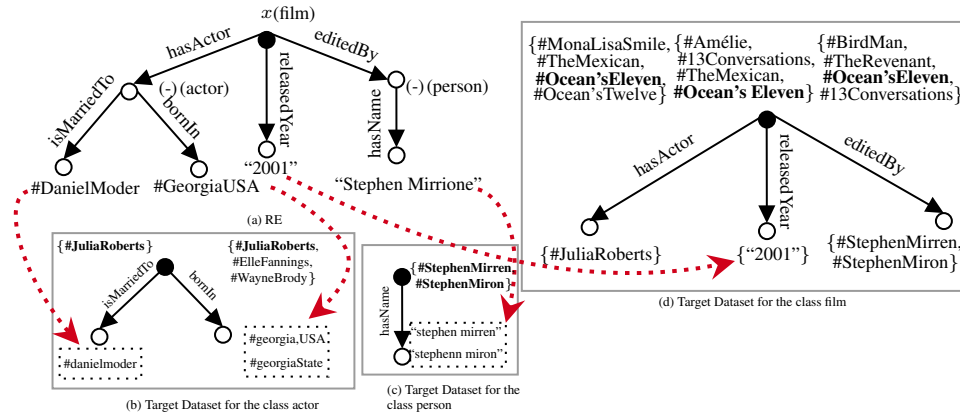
$x$(film)

hasActor

releasedYear

editedBy

isMarriedTo

(-) (actor)

bornIn

(-) (person)

hasName

#DanielModer

#GeorgiaUSA

"2001"

"Stephen Mirrione"

(a) RE

{#JuliaRoberts}

{#JuliaRoberts, #ElleFannings, #WayneBrody}

isMarriedTo

bornIn

#danielmoder

#georgia,USA

#georgiaState

(b) Target Dataset for the class actor

{#StephenMirren, #StephenMiron}

hasName

"stephen mirren"

"stephenn miron"

(c) Target Dataset for the class person

{#MonaLisaSmile, #TheMexican, #Ocean'sEleven, #Ocean'sTwelve}

{#Amélie, #13Conversations, #TheMexican, #Ocean's Eleven}

{#BirdMan, #TheRevenant, #Ocean'sEleven, #13Conversations}

hasActor

releasedYear

editedBy

{#JuliaRoberts}

{"2001"}

{#StephenMirren, #StephenMiron}

(d) Target Dataset for the class film